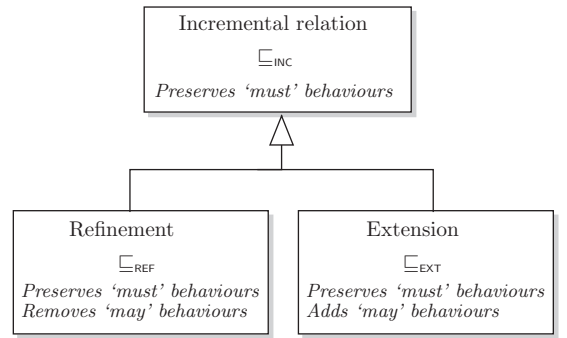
Incremental relation

$\sqsubseteq_{\mathsf{INC}}$

*Preserves 'must' behaviours*

Refinement

$\sqsubseteq_{\mathsf{REF}}$

*Preserves 'must' behaviours*
*Removes 'may' behaviours*

Extension

$\sqsubseteq_{\mathsf{EXT}}$

*Preserves 'must' behaviours*
*Adds 'may' behaviours*